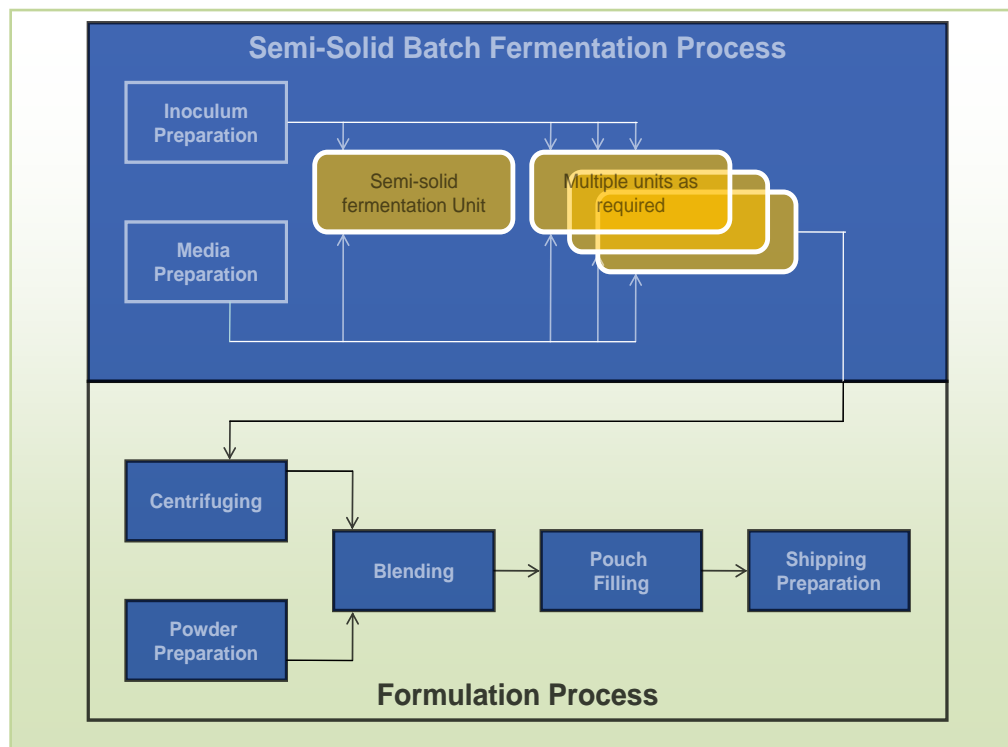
Semi-Solid Batch Fermentation Process

Inoculum Preparation

Semi-solid fermentation Unit

Multiple units as required

Media Preparation

Centrifuging

Blending

Pouch Filling

Shipping Preparation

Powder Preparation

Formulation Process